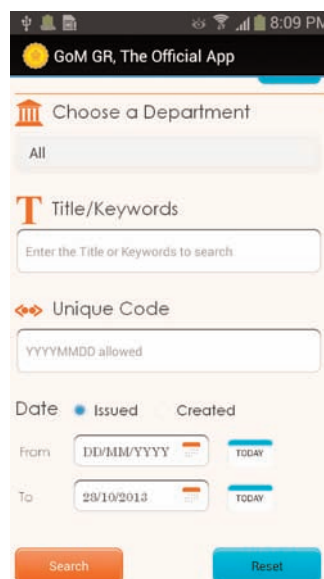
8:09 PM

GoM GR, The Official App

Choose a Department

All

Title/Keywords

Enter the Title or Keywords to search

Unique Code

YYYYMMDD allowed

Date Issued Created

From DD/MM/YYYY TODAY

To 28/10/2013 TODAY

Search Reset